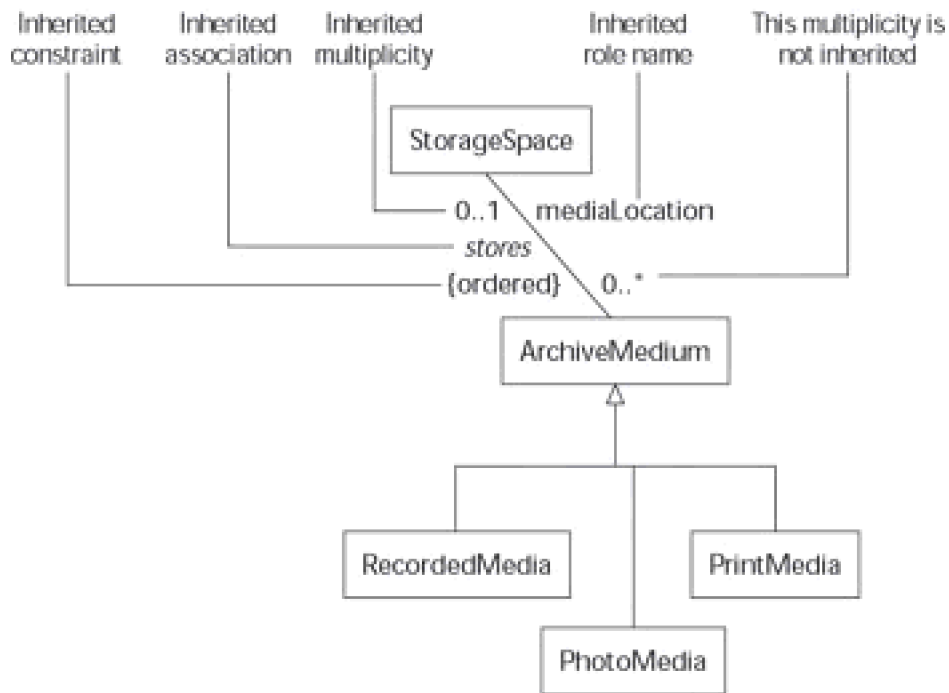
Inherited constraint

Inherited association

Inherited multiplicity

Inherited role name

This multiplicity is not inherited

StorageSpace

0..1

mediaLocation

stores

{ordered}

0..*

ArchiveMedium

RecordedMedia

PrintMedia

PhotoMedia